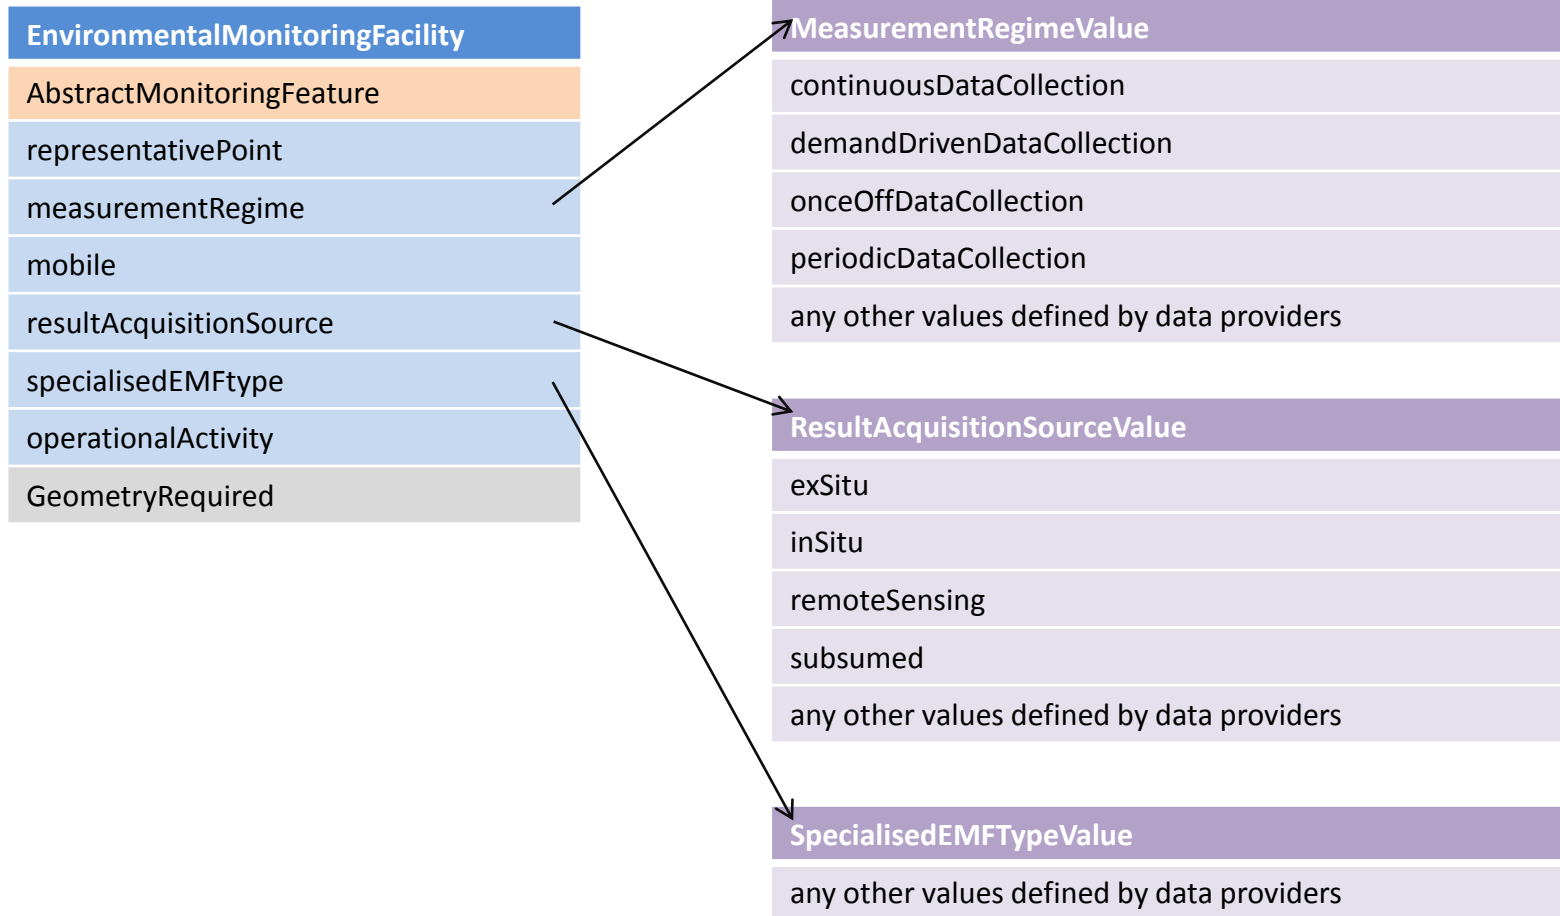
| EnvironmentalMonitoringFacility |
|---|
| AbstractMonitoringFeature |
| representativePoint |
| measurementRegime |
| mobile |
| resultAcquisitionSource |
| specialisedEMFtype |
| operationalActivity |
| GeometryRequired |

| MeasurementRegimeValue |
|---|
| continuousDataCollection |
| demandDrivenDataCollection |
| onceOffDataCollection |
| periodicDataCollection |
| any other values defined by data providers |

| ResultAcquisitionSourceValue |
|---|
| exSitu |
| inSitu |
| remoteSensing |
| subsumed |
| any other values defined by data providers |

| SpecialisedEMFTypeValue |
|---|
| any other values defined by data providers |